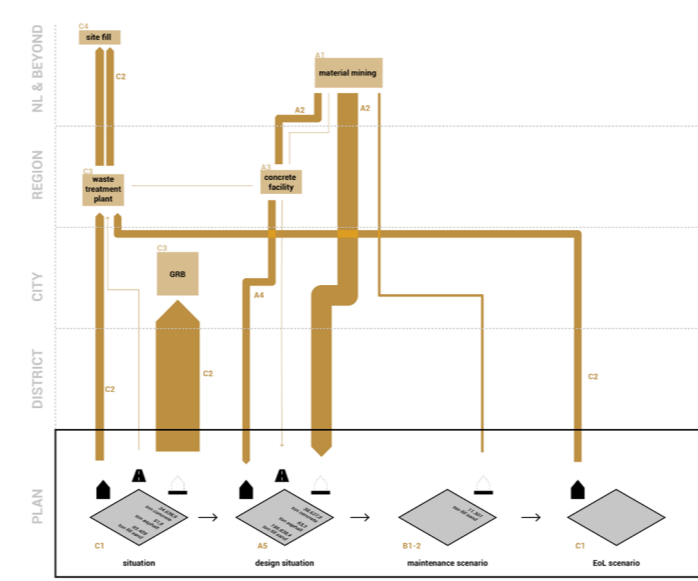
NL & BEYOND

REGION

CITY

DISTRICT

PLAN

C4
site fill

C2

A1
material mining

A2

A2

C3
waste treatment plant

A3
concrete facility

C3
GRB

C2

A4

C2

C2

C1
situation

A5
design situation

B1-2
maintenance scenario

C1
EoL scenario